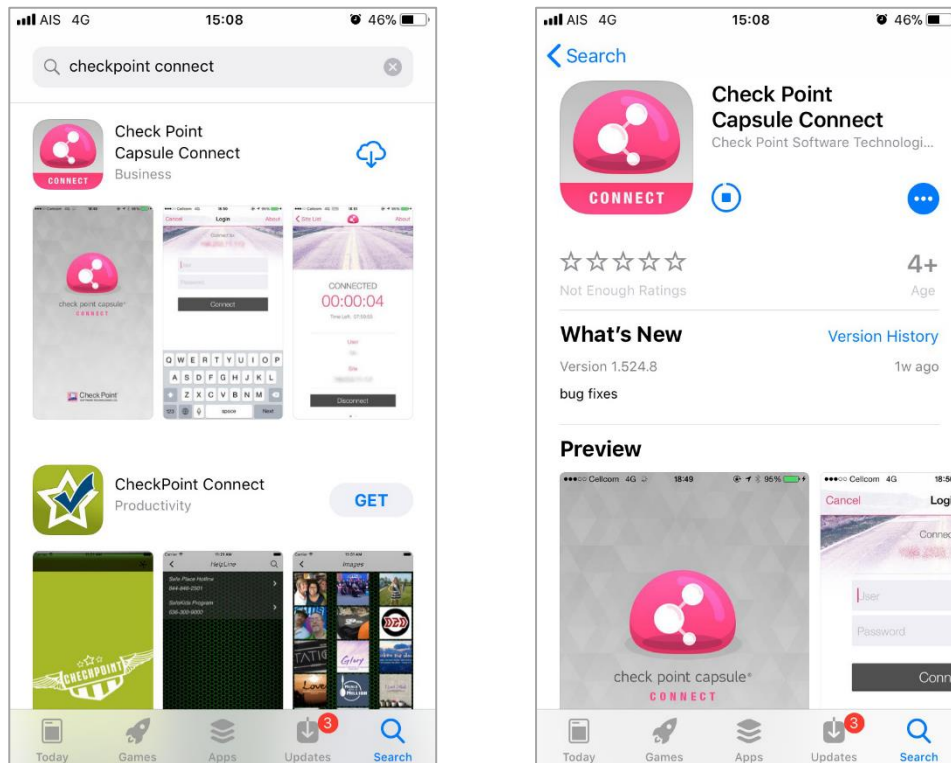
AIS 4G 15:08 46%

checkpoint connect

Check Point Capsule Connect
Business

CONNECT

Cancel Login About

Connect

check point capsule
CONNECT

Check Point

Q W E R T Y U I O P
A S D F G H J K L
Z X C V B N M
space Next

Site List About

CONNECTED
00:00:04

User

Site

Disconnect

CheckPoint Connect
Productivity

GET

HelpLine

Safe Place Hotline

SafeKids Program

Images

CHECKPOINT

Today Games Apps Updates 3 Search

AIS 4G 15:08 46%

Search

Check Point Capsule Connect
Check Point Software Technologi...

CONNECT

☆☆☆☆☆
Not Enough Ratings

4+
Age

What's New
Version History
Version 1.524.8
1w ago
bug fixes

Preview

Cellcom 4G 18:49 95%

check point capsule
CONNECT

Cellcom 4G 18:5
Cancel Log
Connec
User
Password
Conn

Today Games Apps Updates 3 Search